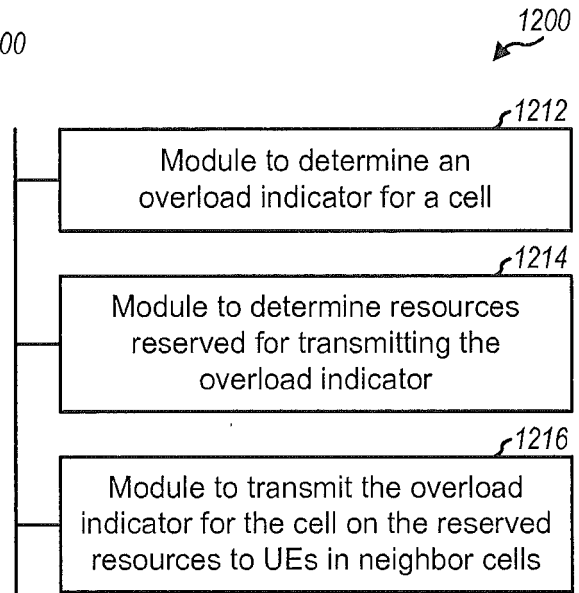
00

1200

1212
Module to determine an overload indicator for a cell

1214
Module to determine resources reserved for transmitting the overload indicator

1216
Module to transmit the overload indicator for the cell on the reserved resources to UEs in neighbor cells